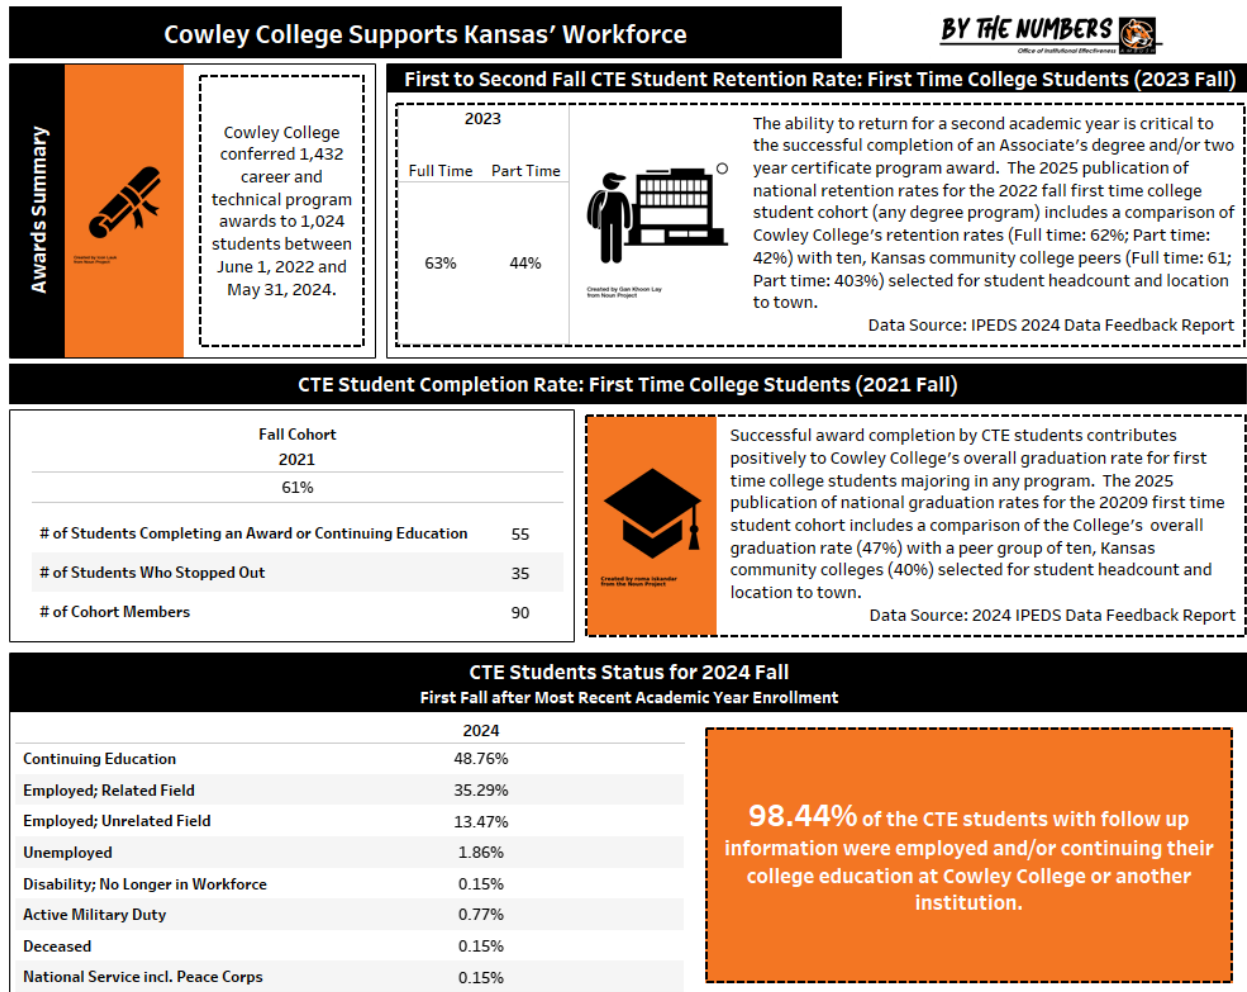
Cowley College Supports Kansas' Workforce

BY THE NUMBERS
Office of Institutional Effectiveness

Awards Summary

Created by Icon Lauk from Noun Project

Cowley College conferred 1,432 career and technical program awards to 1,024 students between June 1, 2022 and May 31, 2024.

First to Second Fall CTE Student Retention Rate: First Time College Students (2023 Fall)

| 2023 | |
|---|---|
| Full Time | Part Time |
| 63% | 44% |

Created by Gan Khoon Lay from Noun Project

The ability to return for a second academic year is critical to the successful completion of an Associate's degree and/or two year certificate program award. The 2025 publication of national retention rates for the 2022 fall first time college student cohort (any degree program) includes a comparison of Cowley College's retention rates (Full time: 62%; Part time: 42%) with ten, Kansas community college peers (Full time: 61; Part time: 403%) selected for student headcount and location to town.

Data Source: IPEDS 2024 Data Feedback Report

CTE Student Completion Rate: First Time College Students (2021 Fall)

| | Fall Cohort 2021 |
|---|---|
| | 61% |
| # of Students Completing an Award or Continuing Education | 55 |
| # of Students Who Stopped Out | 35 |
| # of Cohort Members | 90 |

Created by roma iskandar from the Noun Project

Successful award completion by CTE students contributes positively to Cowley College's overall graduation rate for first time college students majoring in any program. The 2025 publication of national graduation rates for the 20209 first time student cohort includes a comparison of the College's overall graduation rate (47%) with a peer group of ten, Kansas community colleges (40%) selected for student headcount and location to town.

Data Source: 2024 IPEDS Data Feedback Report

CTE Students Status for 2024 Fall
First Fall after Most Recent Academic Year Enrollment

| | 2024 |
|---|---|
| Continuing Education | 48.76% |
| Employed; Related Field | 35.29% |
| Employed; Unrelated Field | 13.47% |
| Unemployed | 1.86% |
| Disability; No Longer in Workforce | 0.15% |
| Active Military Duty | 0.77% |
| Deceased | 0.15% |
| National Service incl. Peace Corps | 0.15% |

98.44% of the CTE students with follow up information were employed and/or continuing their college education at Cowley College or another institution.